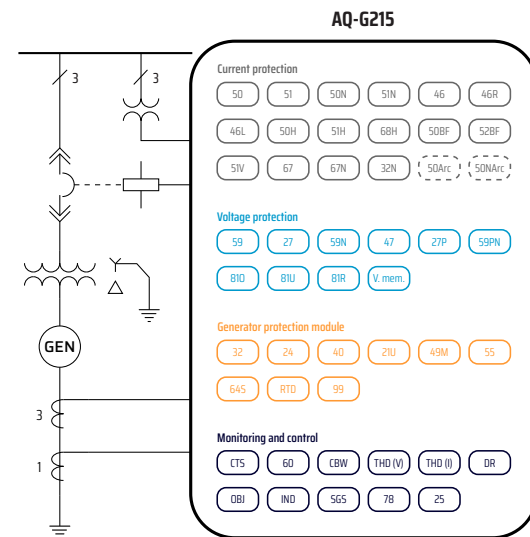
AQ-G215

3
3

GEN

3
1

Current protection
50 51 50N 51N 46 46R
46L 50H 51H 68H 50BF 52BF
51V 67 67N 32N 50Arc 50NArc

Voltage protection
59 27 59N 47 27P 59PN
81O 81U 81R V. mem.

Generator protection module
32 24 40 21U 49M 55
64S RTD 99

Monitoring and control
CTS 60 CBW THD (V) THD (I) DR
OBJ IND SGS 78 25